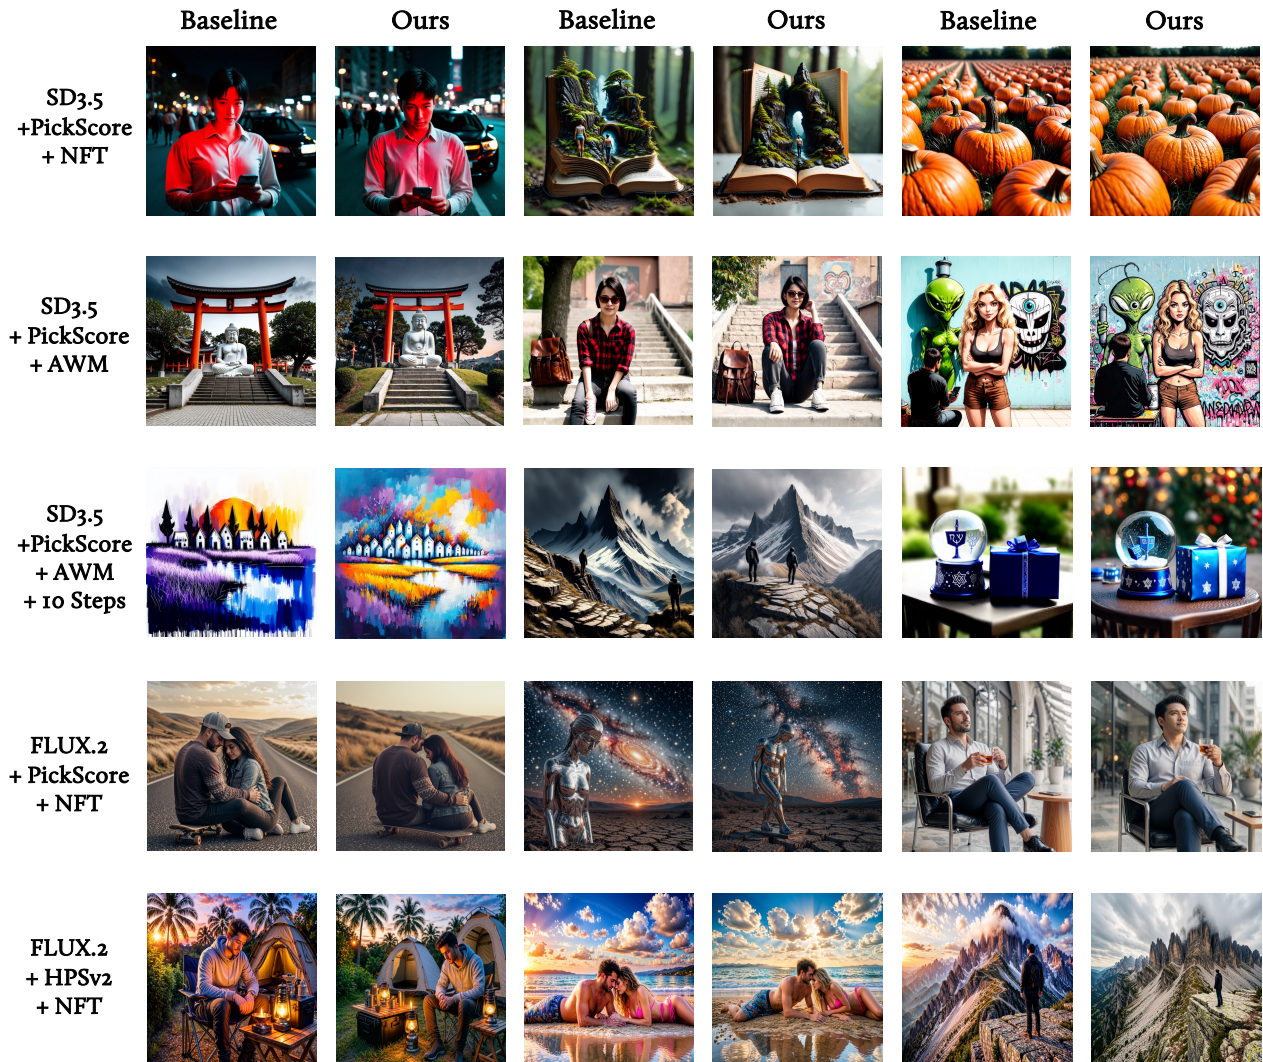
| | Baseline | Ours | Baseline | Ours | Baseline | Ours |
|---|---|---|---|---|---|---|
| SD3.5 +PickScore + NFT | | | | | | |
| SD3.5 + PickScore + AWM | | | | | | |
| SD3.5 +PickScore + AWM + 10 Steps | | | | | | |
| FLUX.2 + PickScore + NFT | | | | | | |
| FLUX.2 + HPSv2 + NFT | | | | | | |